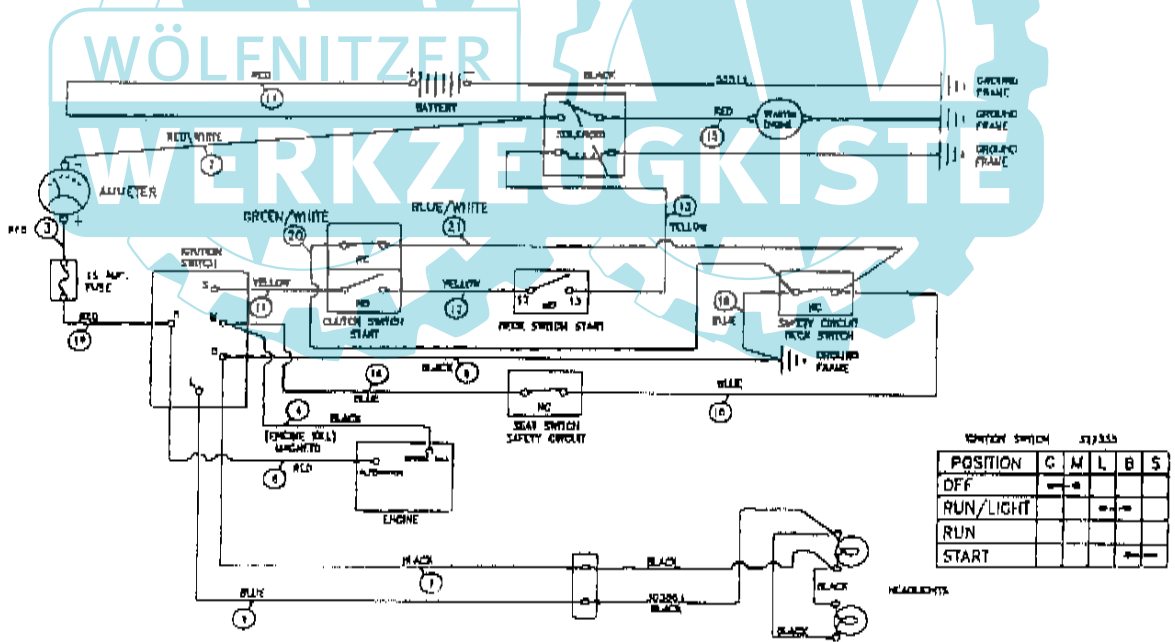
WÖLFENITZER
WERKZEUGKISTE

RED
11
BATTERY
BLACK
33311
GROUND FRAME
SOLENOID
RED
15
Warning Diode
GROUND FRAME
RED/WHITE
7
GROUND FRAME
AMMETER
RED
3
15 AMP. FUSE
IGNITION SWITCH
GREEN/WHITE
20
BLUE/WHITE
21
13
YELLOW
NC
S
YELLOW
11
NO
CLUTCH SWITCH START
YELLOW
12
NO
PTO SWITCH START
18
BLUE
NC
SAFETY CIRCUIT PTO SWITCH
GROUND FRAME
RED
19
M
B
BLACK
8
14
BLUE
NC
SEAT SWITCH SAFETY CIRCUIT
BLUE
16
4
BLACK
(ENGINE KILL) MAGNETO
RED
6
ALTERNATOR
ENGINE
IGNITION SWITCH 317333

| POSITION | G | M | L | B | S |
|---|---|---|---|---|---|
| OFF | | | | | |
| RUN/LIGHT | | | | | |
| RUN | | | | | |
| START | | | | | |

BLACK
1
BLACK
BLACK
HEADLIGHTS
BLUE
9
30386
BLACK
BLACK